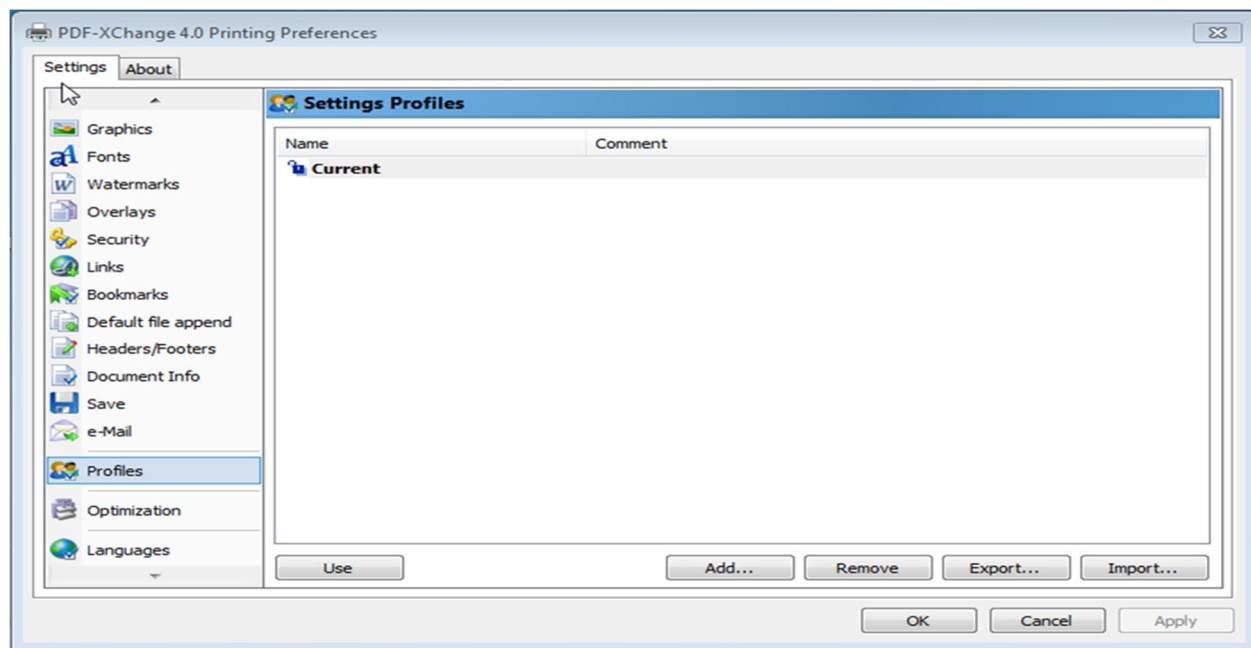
PDF-XChange 4.0 Printing Preferences

Settings
About

Graphics
Fonts
Watermarks
Overlays
Security
Links
Bookmarks
Default file append
Headers/Footers
Document Info
Save
e-Mail
Profiles
Optimization
Languages

Settings Profiles

| Name | Comment |
|---|---|
| Current | |

Use
Add...
Remove
Export...
Import...

OK
Cancel
Apply